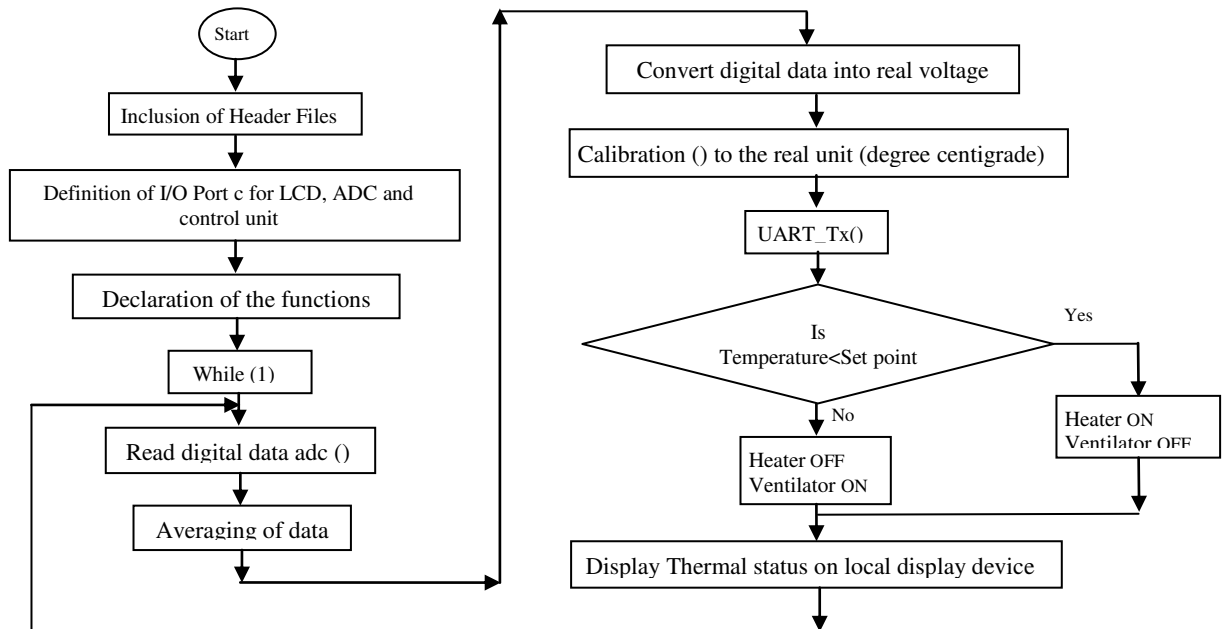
Start

Inclusion of Header Files

Definition of I/O Port c for LCD, ADC and control unit

Declaration of the functions

While (1)

Read digital data adc ()

Averaging of data

Convert digital data into real voltage

Calibration () to the real unit (degree centigrade)

UART_Tx()

Is Temperature<Set point

Yes

No

Heater ON Ventilator OFF

Heater OFF Ventilator ON

Display Thermal status on local display device